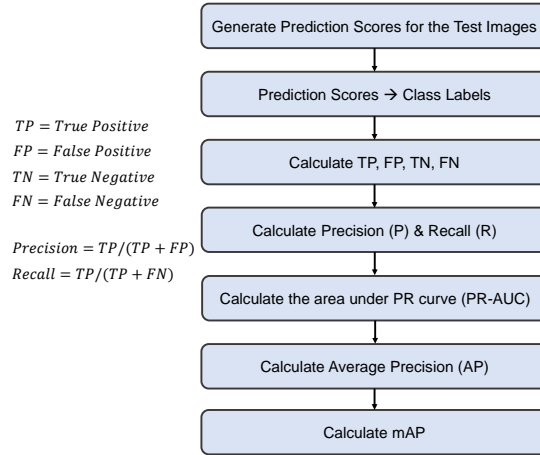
Generate Prediction Scores for the Test Images

Prediction Scores → Class Labels

Calculate TP, FP, TN, FN

Calculate Precision (P) & Recall (R)

Calculate the area under PR curve (PR-AUC)

Calculate Average Precision (AP)

Calculate mAP

$TP = True\ Positive$
$FP = False\ Positive$
$TN = True\ Negative$
$FN = False\ Negative$

$Precision = TP/(TP + FP)$
$Recall = TP/(TP + FN)$